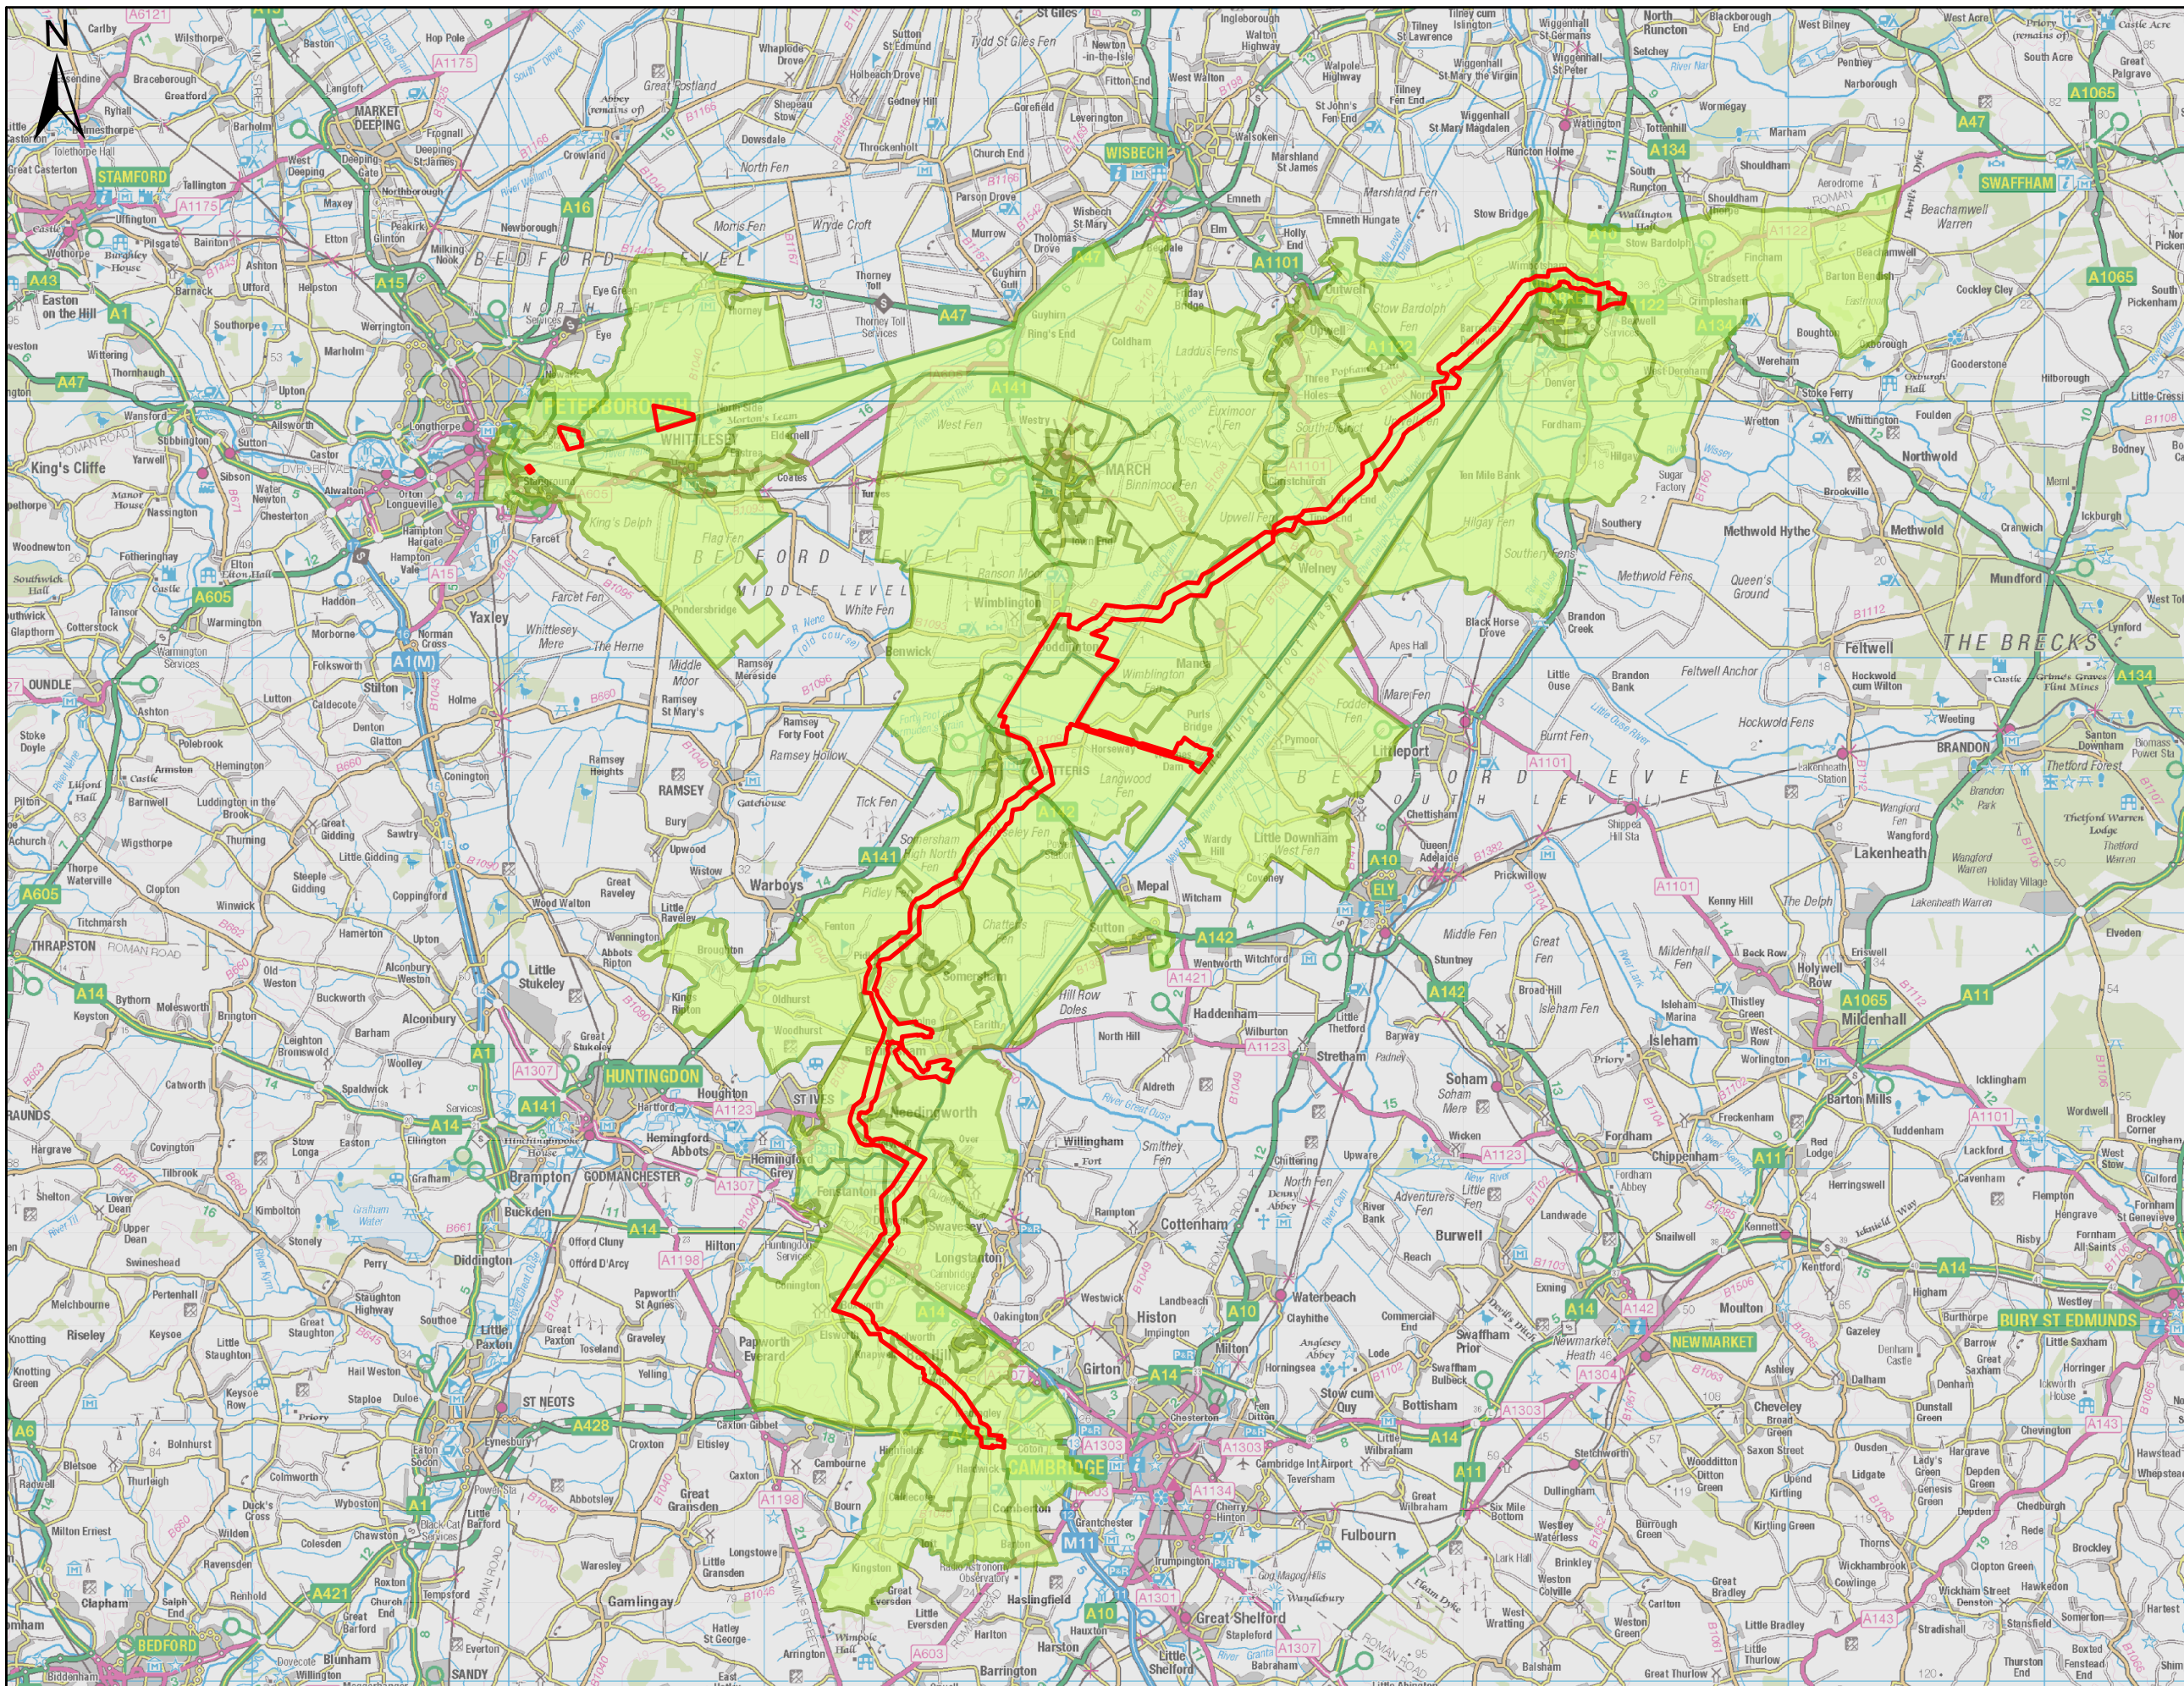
N

STAMFORD
MARKET DEEPING
WISBECH
PETERBOROUGH
WHITTLESEY
MARCH
King's Cliffe
Yaxley
RAMSEY
Warboys
CHATTERIS
Littleport
ELY
HUNTINGDON
ST IVES
GODMANCHESTER
ST NEOTS
CAMBRIDGE
Great Shelford
NEWMARKET
BURY ST EDMUNDS
Soham
Mildenhall
Lakenheath
BRANDON
SWAFFHAM
Methwold
Feltwell
THE BRECKS
Downham Market
Cottenham
Histon
Girton
Fulbourn
BEDFORD
SANDY
THRAPSTON
OUNDLE
Brampton
Little Paxton
Gamlingay
Haslingfield
Harston
Sawston
Burwell
Witchford
Haddenham
Willingham
Over
Swavesey
Bar Hill
Papworth Everard
Somersham
Bluntisham
Earith
Mepal
Sutton
Wimblington
Doddington
Manea
Upwell
Outwell
Welney
Hilgay
Southery
Denver
Stow Bardolph
Fincham
Emneth
Elm
Thorney
Eye
Crowland
BEDFORD LEVEL
MIDDLE LEVEL
A1
A47
A14
A10
A11
A141
A142
A1101
A1065
A134
A15
A16
A605
A428
A1307
A1198
A1123
M11
A1(M)
A1303
A1304
A143
A6